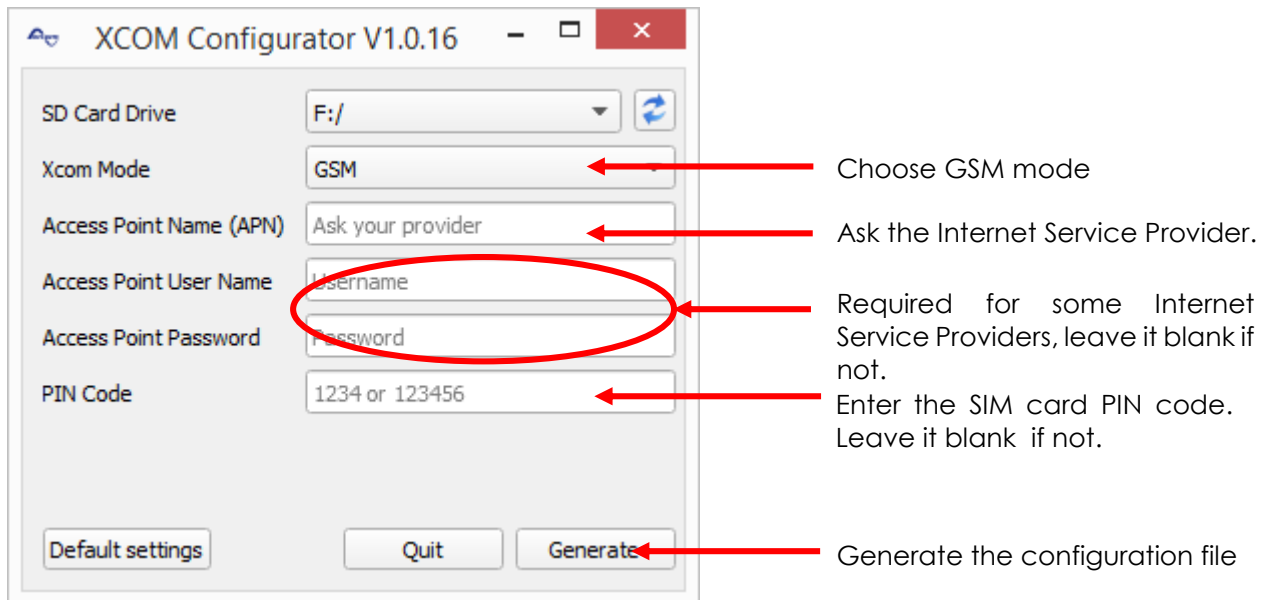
XCOM Configurator V1.0.16

SD Card Drive F:/

Xcom Mode GSM

Access Point Name (APN) Ask your provider

Access Point User Name Username

Access Point Password Password

PIN Code 1234 or 123456

Default settings Quit Generate

Choose GSM mode

Ask the Internet Service Provider.

Required for some Internet Service Providers, leave it blank if not.

Enter the SIM card PIN code. Leave it blank if not.

Generate the configuration file